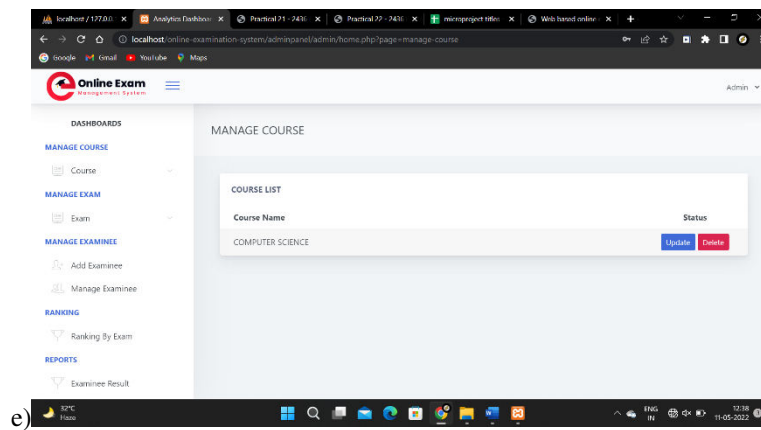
localhost / 127.0.0. ×
Analytics Dashboar ×
Practical 21 - 2436 ×
Practical 22 - 2436 ×
microproject titles ×
Web based online ×
+

localhost/online-examination-system/adminpanel/admin/home.php?page=manage-course

Google Gmail YouTube Maps

Online Exam
Management System

Admin

DASHBOARDS
MANAGE COURSE
Course
MANAGE EXAM
Exam
MANAGE EXAMINEE
Add Examinee
Manage Examinee
RANKING
Ranking By Exam
REPORTS
Examinee Result

MANAGE COURSE

COURSE LIST

| Course Name | Status |
|---|---|
| COMPUTER SCIENCE | Update Delete |

e)
32°C
Haze

ENG
IN
12:38
11-05-2022